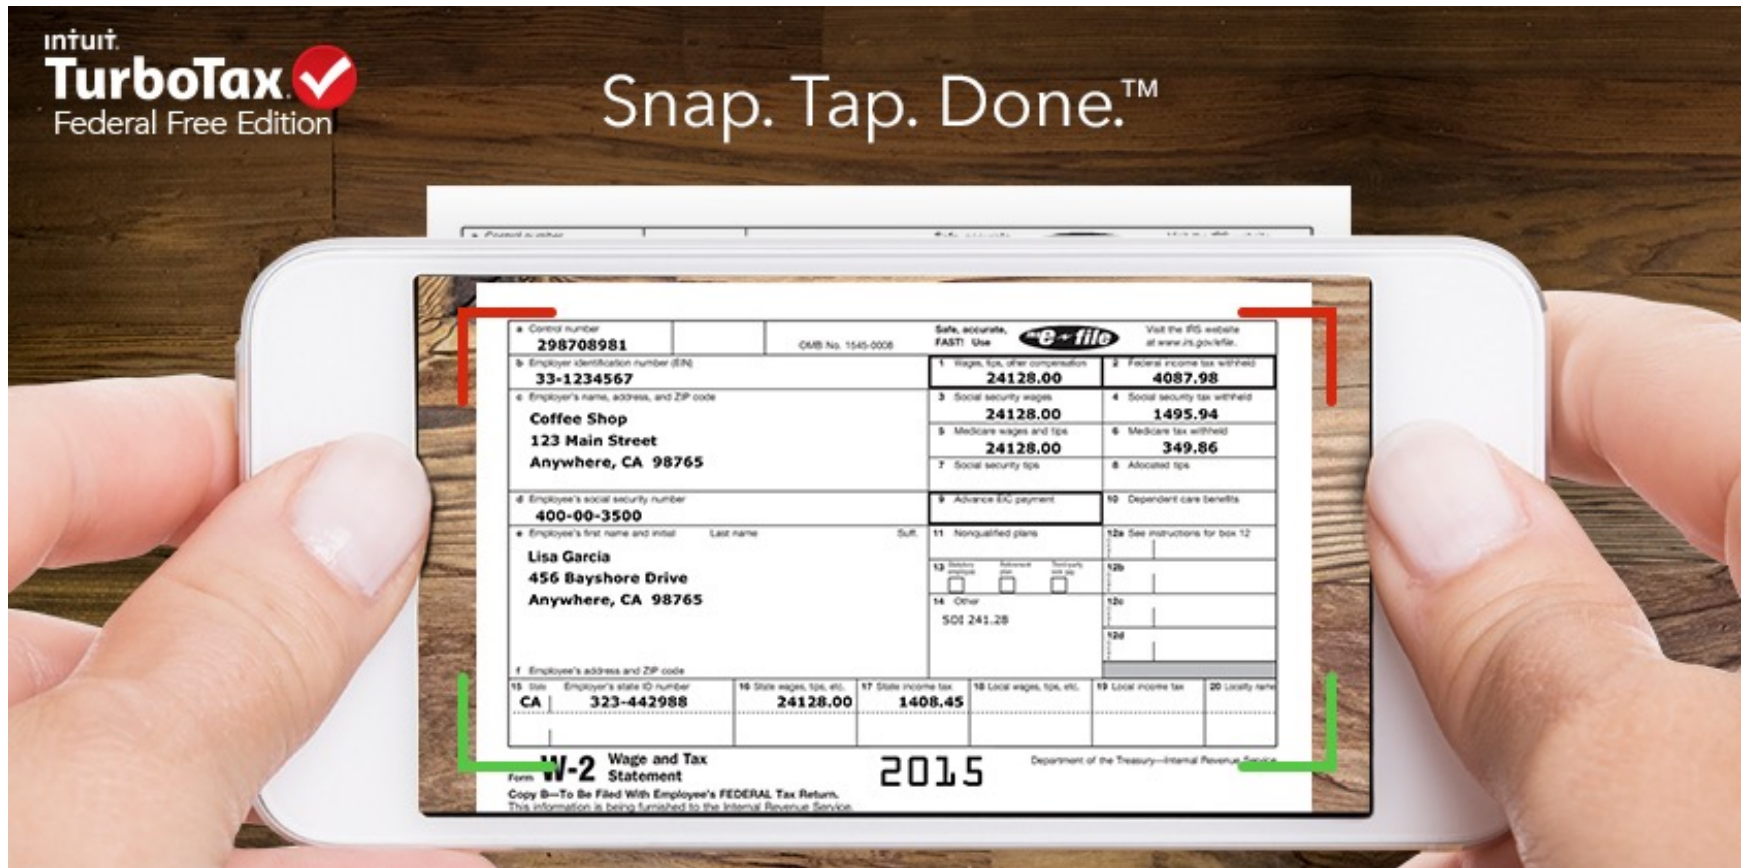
intuit.
TurboTax
Federal Free Edition

Snap. Tap. Done.™

a Control number
298708981
OMB No. 1545-0008
Safe, accurate, FAST! Use
e-file
Visit the IRS website at www.irs.gov/efile.

b Employer identification number (EIN)
33-1234567
1 Wages, tips, other compensation
24128.00
2 Federal income tax withheld
4087.98

c Employer's name, address, and ZIP code
Coffee Shop
123 Main Street
Anywhere, CA 98765
3 Social security wages
24128.00
4 Social security tax withheld
1495.94
5 Medicare wages and tips
24128.00
6 Medicare tax withheld
349.86
7 Social security tips
8 Allocated tips

d Employee's social security number
400-00-3500
9 Advance EIC payment
10 Dependent care benefits

e Employee's first name and initial Last name Suff.
Lisa Garcia
456 Bayshore Drive
Anywhere, CA 98765
11 Nonqualified plans
12a See instructions for box 12
13 Statutory employee Retirement plan Third-party sick pay
12b
14 Other
SDI 241.28
12c
12d

f Employee's address and ZIP code

15 State Employer's state ID number
CA 323-442988
16 State wages, tips, etc.
24128.00
17 State income tax
1408.45
18 Local wages, tips, etc.
19 Local income tax
20 Locality name

Form W-2 Wage and Tax Statement
2015
Department of the Treasury—Internal Revenue Service
Copy B—To Be Filed With Employee's FEDERAL Tax Return.
This information is being furnished to the Internal Revenue Service.